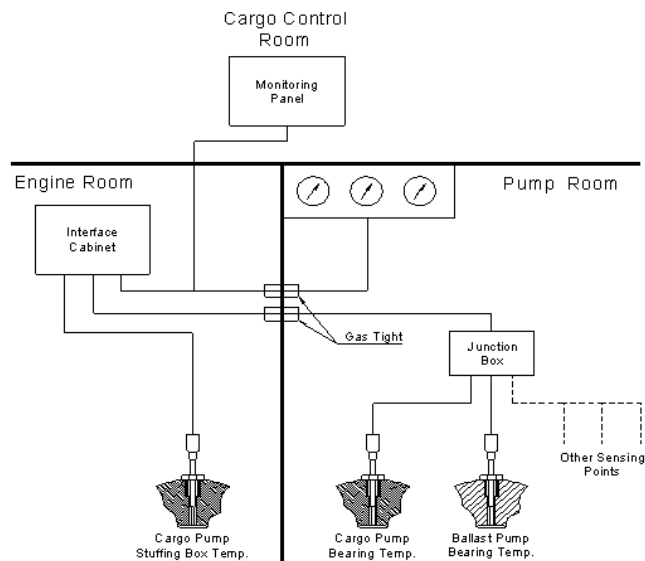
Cargo Control Room

Monitoring Panel

Engine Room

Pump Room

Interface Cabinet

Gas Tight

Junction Box

Other Sensing Points

Cargo Pump Stuffing Box Temp.

Cargo Pump Bearing Temp.

Ballast Pump Bearing Temp.